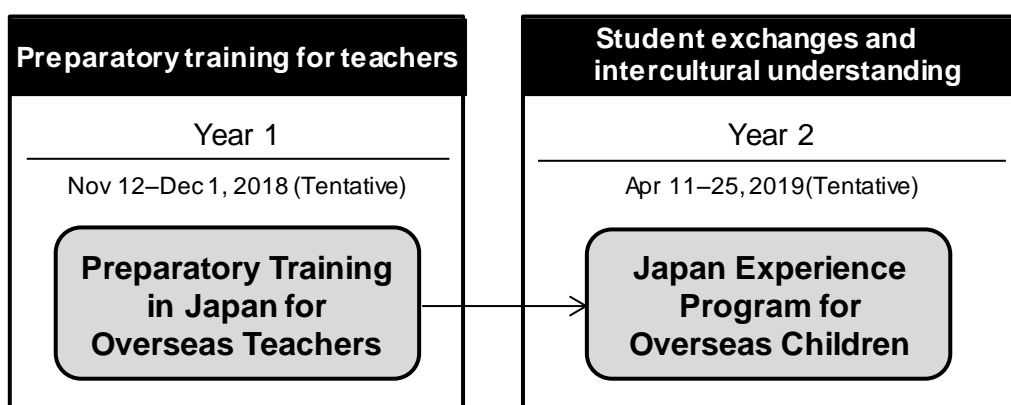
Preparatory training for teachers

Year 1

Nov 12–Dec 1, 2018 (Tentative)

Preparatory Training in Japan for Overseas Teachers

Student exchanges and intercultural understanding

Year 2

Apr 11–25, 2019(Tentative)

Japan Experience Program for Overseas Children